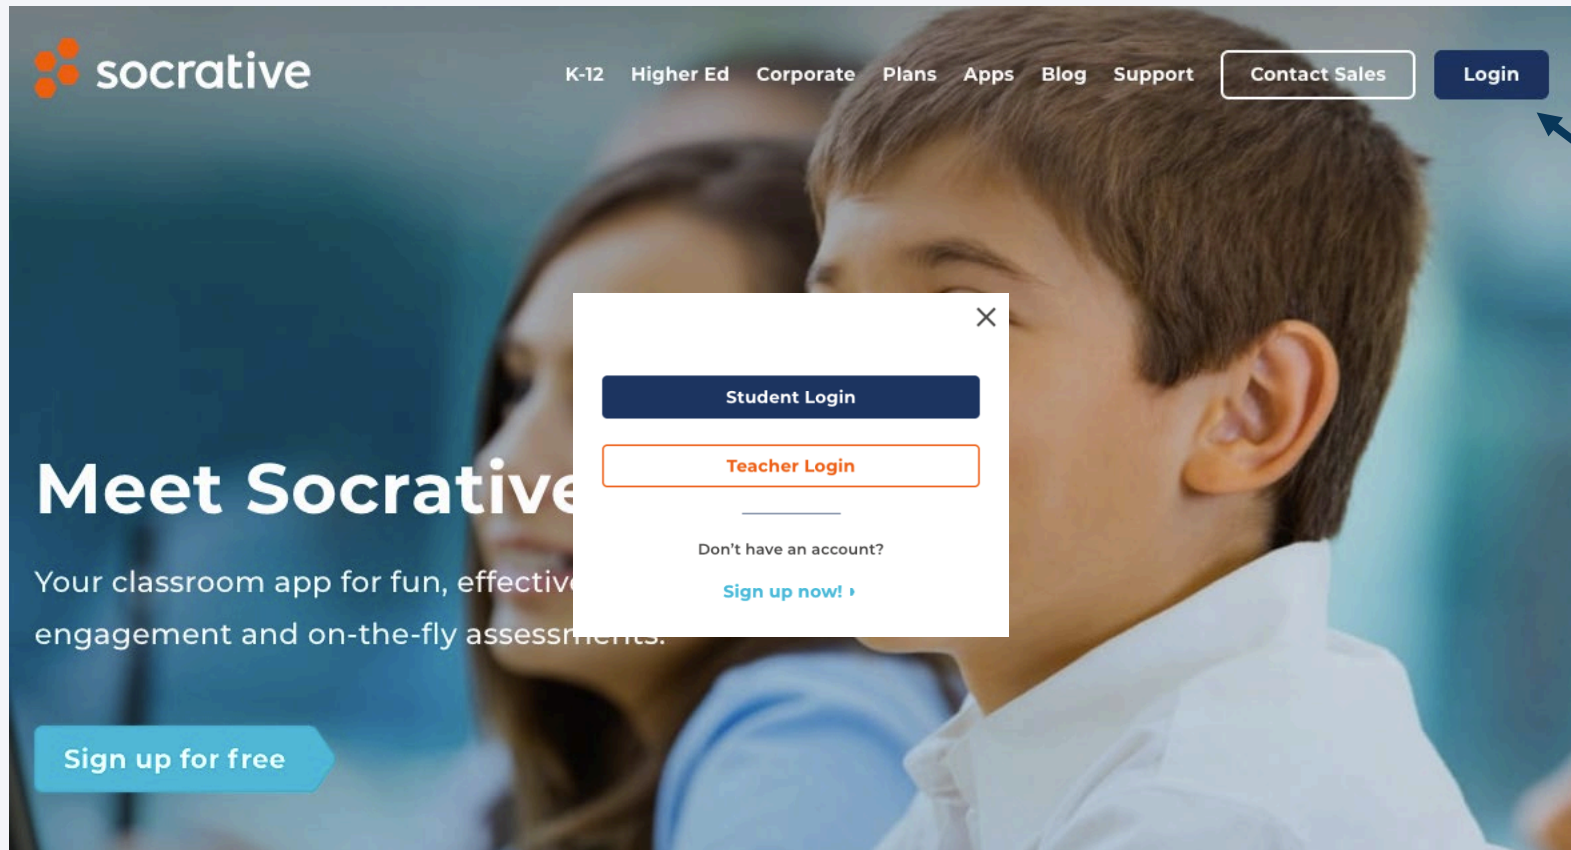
socrative

K-12 Higher Ed Corporate Plans Apps Blog Support Contact Sales Login

Meet Socrative

Your classroom app for fun, effectiv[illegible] engagement and on-the-fly assessm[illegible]

Sign up for free

Student Login

Teacher Login

Don't have an account?

Sign up now!